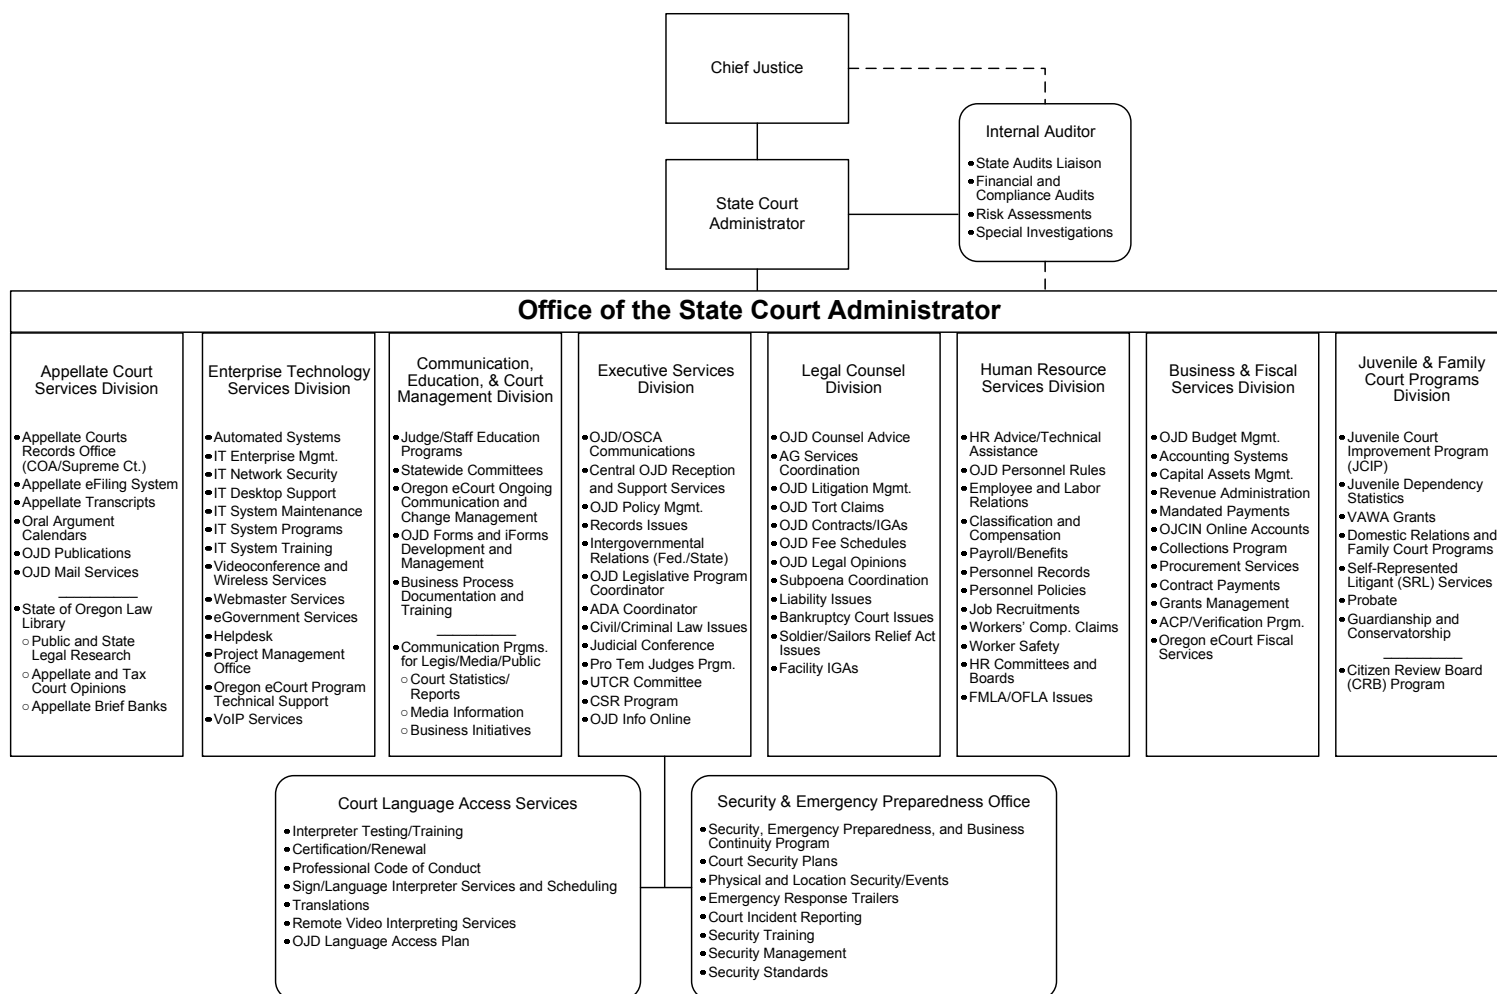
Chief Justice

Internal Auditor

- State Audits Liaison
- Financial and Compliance Audits
- Risk Assessments
- Special Investigations

State Court Administrator

Office of the State Court Administrator

Appellate Court Services Division

- Appellate Courts Records Office (COA/Supreme Ct.)
- Appellate eFiling System
- Appellate Transcripts
- Oral Argument Calendars
- OJD Publications
- OJD Mail Services

- State of Oregon Law Library
  - Public and State Legal Research
  - Appellate and Tax Court Opinions
  - Appellate Brief Banks

Enterprise Technology Services Division

- Automated Systems
- IT Enterprise Mgmt.
- IT Network Security
- IT Desktop Support
- IT System Maintenance
- IT System Programs
- IT System Training
- Videoconference and Wireless Services
- Webmaster Services
- eGovernment Services
- Helpdesk
- Project Management Office
- Oregon eCourt Program Technical Support
- VoIP Services

Communication, Education, & Court Management Division

- Judge/Staff Education Programs
- Statewide Committees
- Oregon eCourt Ongoing Communication and Change Management
- OJD Forms and iForms Development and Management
- Business Process Documentation and Training

- Communication Prgms. for Legis/Media/Public
  - Court Statistics/ Reports
  - Media Information
  - Business Initiatives

Executive Services Division

- OJD/OSCA Communications
- Central OJD Reception and Support Services
- OJD Policy Mgmt.
- Records Issues
- Intergovernmental Relations (Fed./State)
- OJD Legislative Program Coordinator
- ADA Coordinator
- Civil/Criminal Law Issues
- Judicial Conference
- Pro Tem Judges Prgm.
- UTCR Committee
- CSR Program
- OJD Info Online

Legal Counsel Division

- OJD Counsel Advice
- AG Services Coordination
- OJD Litigation Mgmt.
- OJD Tort Claims
- OJD Contracts/IGAs
- OJD Fee Schedules
- OJD Legal Opinions
- Subpoena Coordination
- Liability Issues
- Bankruptcy Court Issues
- Soldier/Sailors Relief Act Issues
- Facility IGAs

Human Resource Services Division

- HR Advice/Technical Assistance
- OJD Personnel Rules
- Employee and Labor Relations
- Classification and Compensation
- Payroll/Benefits
- Personnel Records
- Personnel Policies
- Job Recruitments
- Workers' Comp. Claims
- Worker Safety
- HR Committees and Boards
- FMLA/OFLA Issues

Business & Fiscal Services Division

- OJD Budget Mgmt.
- Accounting Systems
- Capital Assets Mgmt.
- Revenue Administration
- Mandated Payments
- OJCIN Online Accounts
- Collections Program
- Procurement Services
- Contract Payments
- Grants Management
- ACP/Verification Prgm.
- Oregon eCourt Fiscal Services

Juvenile & Family Court Programs Division

- Juvenile Court Improvement Program (JCIP)
- Juvenile Dependency Statistics
- VAWA Grants
- Domestic Relations and Family Court Programs
- Self-Represented Litigant (SRL) Services
- Probate
- Guardianship and Conservatorship

- Citizen Review Board (CRB) Program

Court Language Access Services

- Interpreter Testing/Training
- Certification/Renewal
- Professional Code of Conduct
- Sign/Language Interpreter Services and Scheduling
- Translations
- Remote Video Interpreting Services
- OJD Language Access Plan

Security & Emergency Preparedness Office

- Security, Emergency Preparedness, and Business Continuity Program
- Court Security Plans
- Physical and Location Security/Events
- Emergency Response Trailers
- Court Incident Reporting
- Security Training
- Security Management
- Security Standards